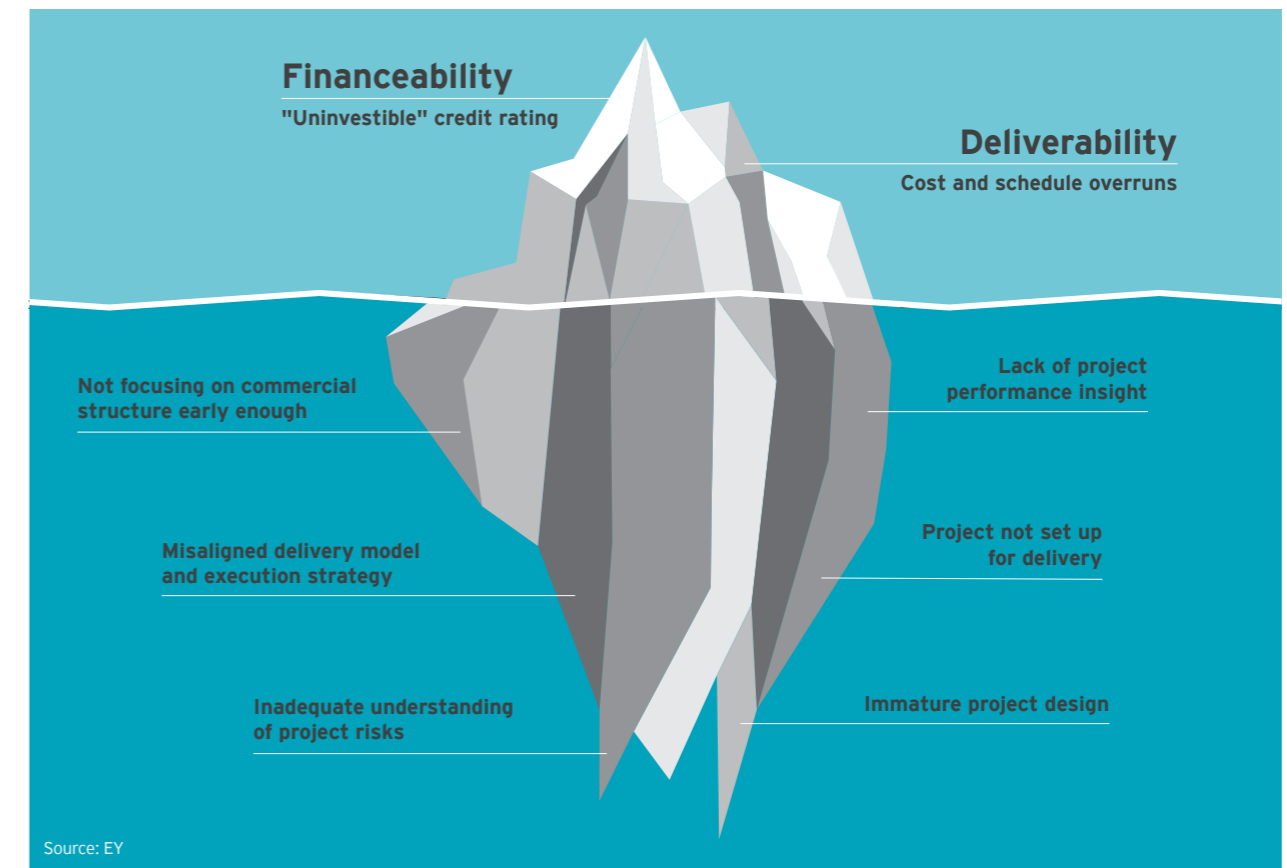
Financeability
"Uninvestible" credit rating

Deliverability
Cost and schedule overruns

Not focusing on commercial structure early enough

Lack of project performance insight

Misaligned delivery model and execution strategy

Project not set up for delivery

Inadequate understanding of project risks

Immature project design

Source: EY